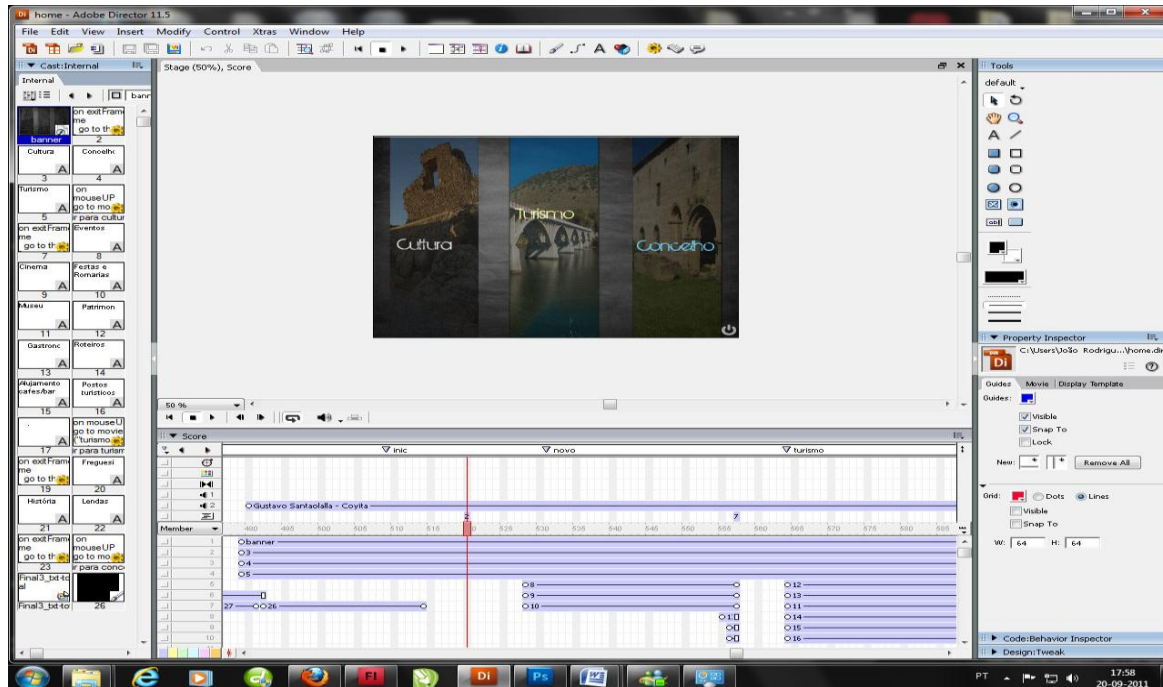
home - Adobe Director 11.5

File Edit View Insert Modify Control Xtras Window Help

Cast:Internal

Internal

banner

on exitFrame me go to th

2

Cultura

Concelho

3

4

Turismo

on mouseUP go to mo ir para cultur

5

on exitFrame me go to th

Eventos

7

8

Cinema

Festas e Romarias

9

10

Museu

Patrimon

11

12

Gastronc

Roteiros

13

14

Alojamento cafes/bar

Postos turisticos

15

16

on mouseUP go to movie ("turismo ir para turism

17

on exitFrame me go to th

Freguesi

19

20

História

Lendas

21

22

on exitFrame me go to th

on mouseUP go to mo ir para conc

23

Final3_txt-total

Final3_txt-to

26

Stage (50%), Score

Cultura

Turismo

Concelho

50 %

Score

inic

novo

turismo

Gustavo Santaolalla - Coyita

Member

490 495 500 505 510 515 520 525 530 535 540 545 550 555 560 565 570 575 580 585

banner

3

4

5

8

9

10

12

13

11

27

26

11

14

15

16

Tools

default

Property Inspector

C:\Users\João Rodrigu...\home.dir

Guides Movie Display Template

Guides:

Visible

Snap To

Lock

New:

Remove All

Grid:

Dots

Lines

Visible

Snap To

W: 64 H: 64

Code:Behavior Inspector

Design:Tweak

PT

17:58
20-09-2011